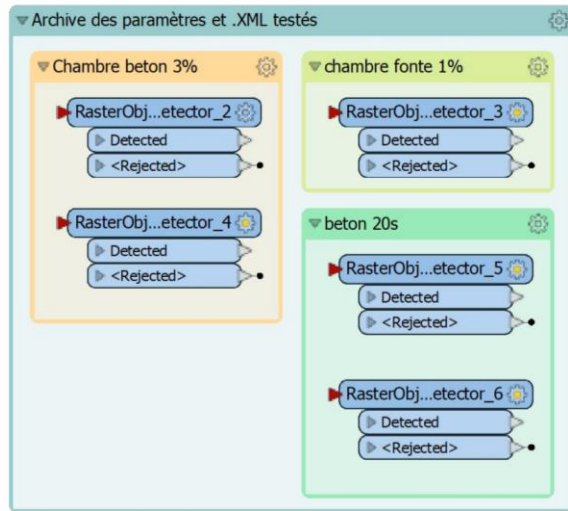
Archive des paramètres et .XML testés

Chambre beton 3%

RasterObj...etector_2
Detected
<Rejected>

RasterObj...etector_4
Detected
<Rejected>

chambre fonte 1%

RasterObj...etector_3
Detected
<Rejected>

beton 20s

RasterObj...etector_5
Detected
<Rejected>

RasterObj...etector_6
Detected
<Rejected>